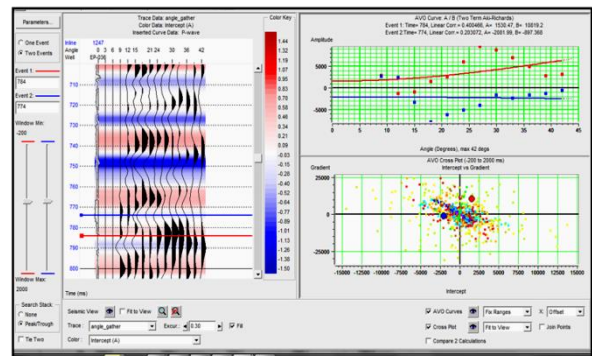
Parameters...

One Event
Two Events

Event 1:
784
Event 2:
774

Window Min:
-200

Window Max:
2000

Search Stack
None
Peak/Trough

Tie Two

Trace Data: angle_gather
Color Data: Intercept (A)
Inserted Curve Data: P-wave

Inline 1247
Angle 3 6 9 12 15 21 24 30 36 42
Well EP-238

710
720
730
740
750
760
770
780
790
800

Time (ms)

Color Key
1.44
1.32
1.20
1.07
0.95
0.83
0.71
0.58
0.46
0.34
0.21
0.09
-0.03
-0.15
-0.28
-0.40
-0.52
-0.64
-0.77
-0.89
-1.01
-1.13
-1.26
-1.38
-1.50

AVO Curve: A / B (Two Term Aki-Richards)
Event 1: Time= 784, Linear Corr = 0.400466, A= 1530.47, B= 18819.2
Event 2: Time= 774, Linear Corr = 0.203672, A= -2081.99, B= -897.368

Amplitude
5000
0
-5000
-10000

0 5 10 15 20 25 30 35 40 45
Angle (Degrees), max 42 degs

AVO Cross Plot (-200 to 2000 ms)
Intercept vs Gradient

Gradient
25000
0
-25000

-15000 -12500 -10000 -7500 -5000 -2500 0 2500 5000 7500 10000 12500 15000
Intercept

Seismic View
Fit to View
Trace: angle_gather
Excur.: 0.30
Fill
Color: Intercept (A)

AVO Curves
Fix Ranges
X: Offset
Cross Plot
Fit to View
Join Points
Compare 2 Calculations